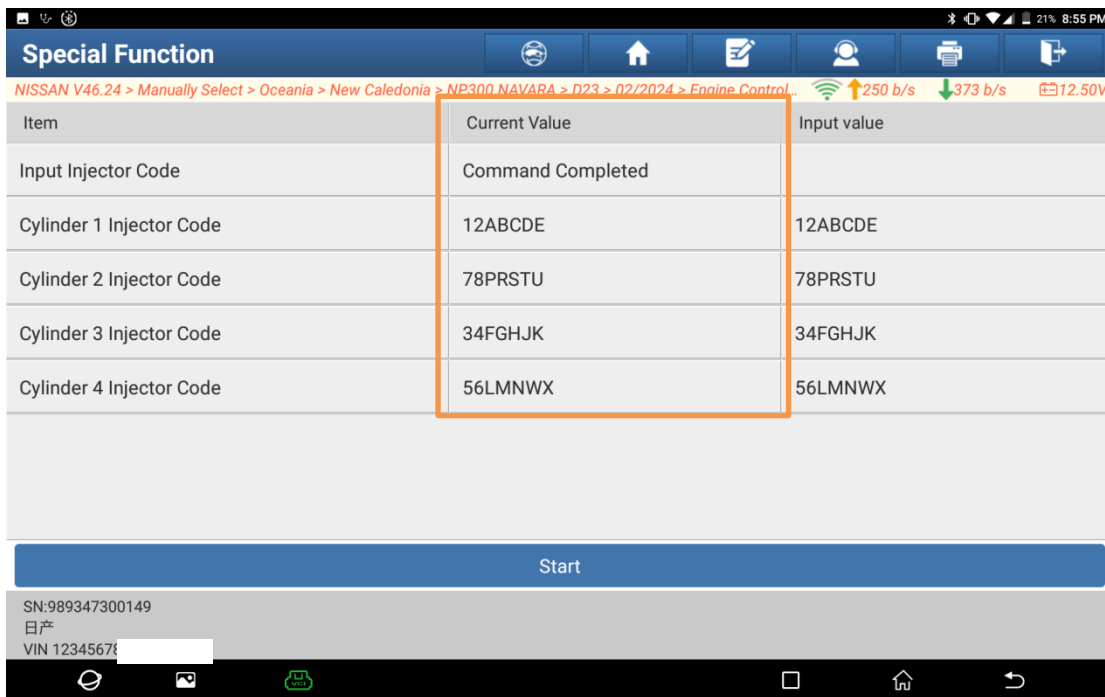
21% 8:55 PM

Special Function

NISSAN V46.24 > Manually Select > Oceania > New Caledonia > NP300 NAVARA > D23 > 02/2024 > Engine Control... 250 b/s 373 b/s 12.50V

| Item | Current Value | Input value |
|---|---|---|
| Input Injector Code | Command Completed | |
| Cylinder 1 Injector Code | 12ABCDE | 12ABCDE |
| Cylinder 2 Injector Code | 78PRSTU | 78PRSTU |
| Cylinder 3 Injector Code | 34FGHJK | 34FGHJK |
| Cylinder 4 Injector Code | 56LMNWX | 56LMNWX |

Start

SN:989347300149
日产
VIN 12345678

VCI